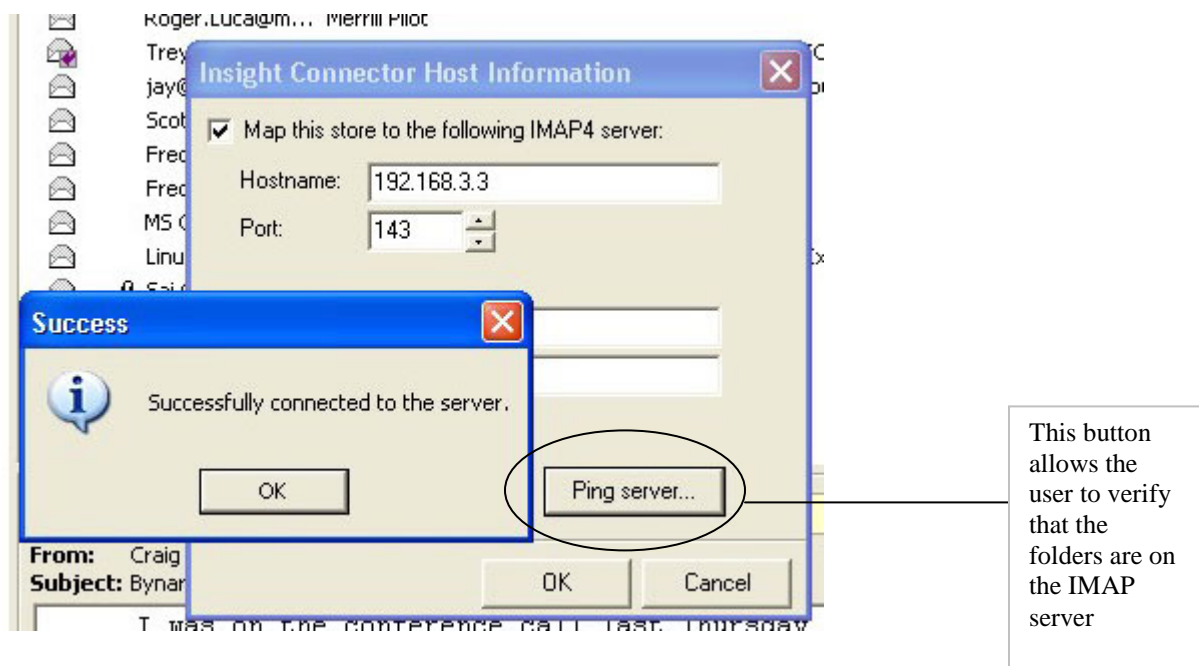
Roger.Lucal@m... Merrill Pilot
Trey
jay@
Scot
Fred
Fred
MS (
Linu

Insight Connector Host Information

Map this store to the following IMAP4 server:

Hostname: 192.168.3.3

Port: 143

Success

Successfully connected to the server.

OK

Ping server...

From: Craig
Subject: Bynar

OK Cancel

I was on the conference call last Thursday

This button allows the user to verify that the folders are on the IMAP server